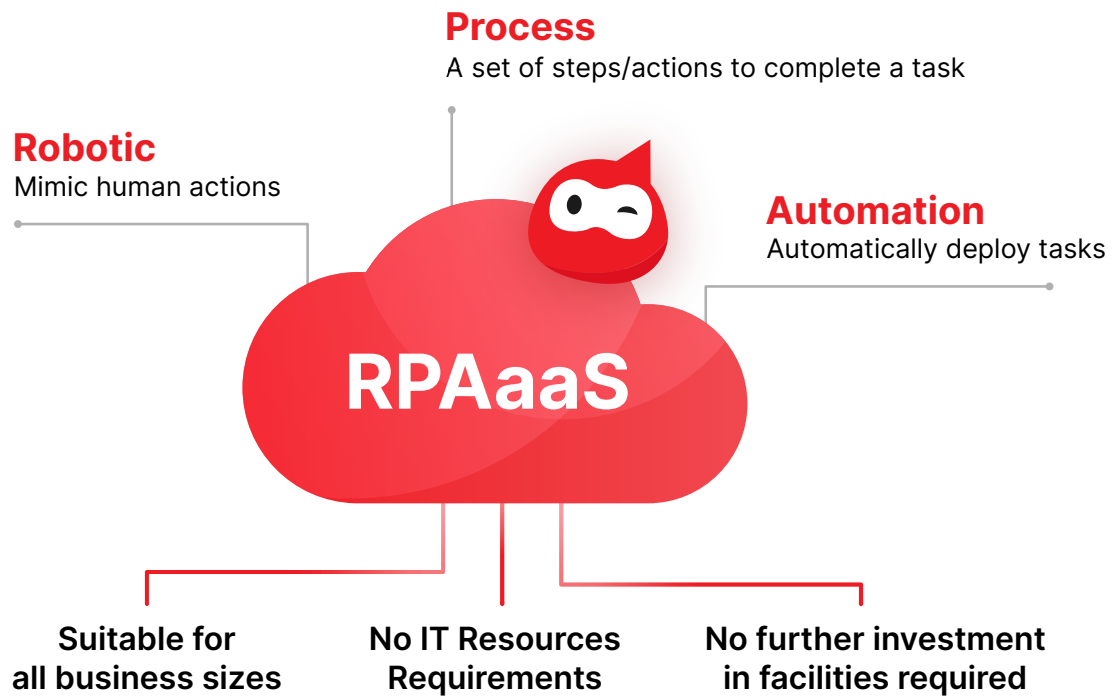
Process
A set of steps/actions to complete a task

Robotic
Mimic human actions

Automation
Automatically deploy tasks

RPAaaS

Suitable for all business sizes

No IT Resources Requirements

No further investment in facilities required